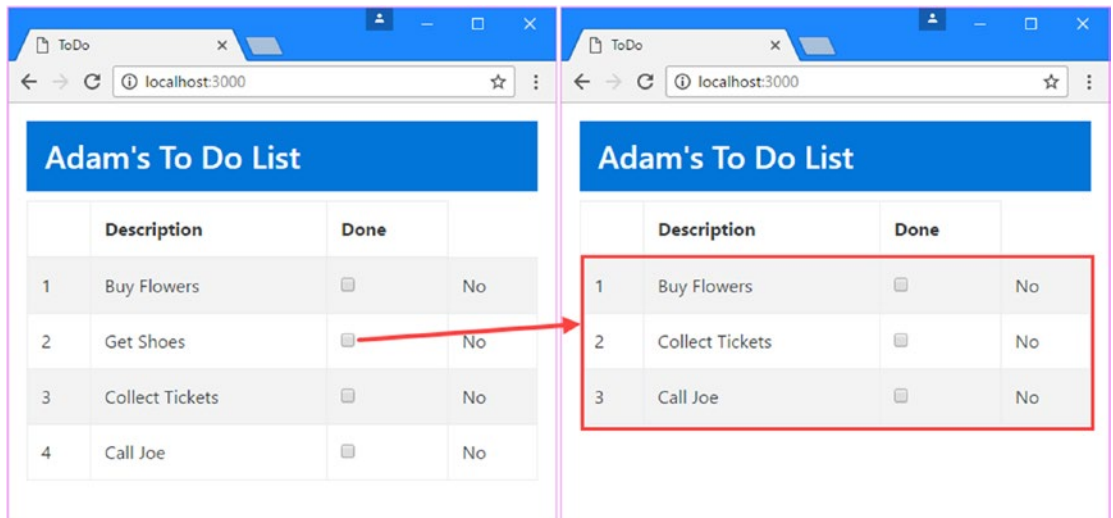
ToDo

localhost:3000

Adam's To Do List

| | Description | Done | |
|---|---|---|---|
| 1 | Buy Flowers | | No |
| 2 | Get Shoes | | No |
| 3 | Collect Tickets | | No |
| 4 | Call Joe | | No |

ToDo

localhost:3000

Adam's To Do List

| | Description | Done | |
|---|---|---|---|
| 1 | Buy Flowers | | No |
| 2 | Collect Tickets | | No |
| 3 | Call Joe | | No |